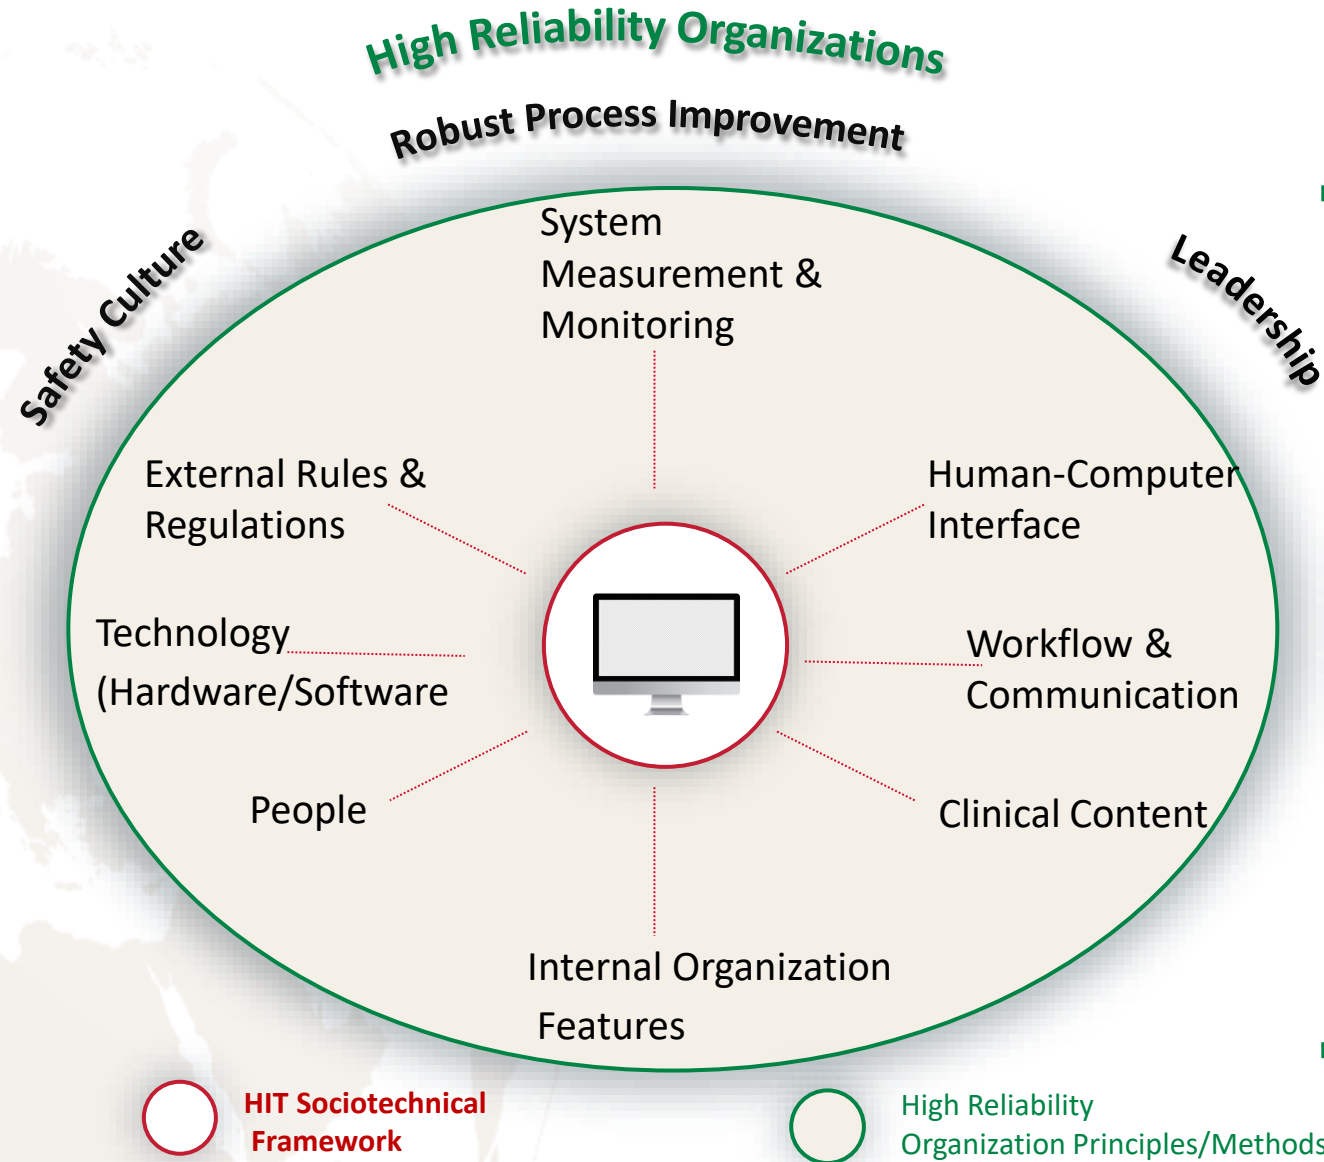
High Reliability Organizations

Robust Process Improvement

Safety Culture

Leadership

System Measurement & Monitoring

External Rules & Regulations

Human-Computer Interface

Technology (Hardware/Software

Workflow & Communication

People

Clinical Content

Internal Organization Features

HIT Sociotechnical Framework

High Reliability Organization Principles/Methods